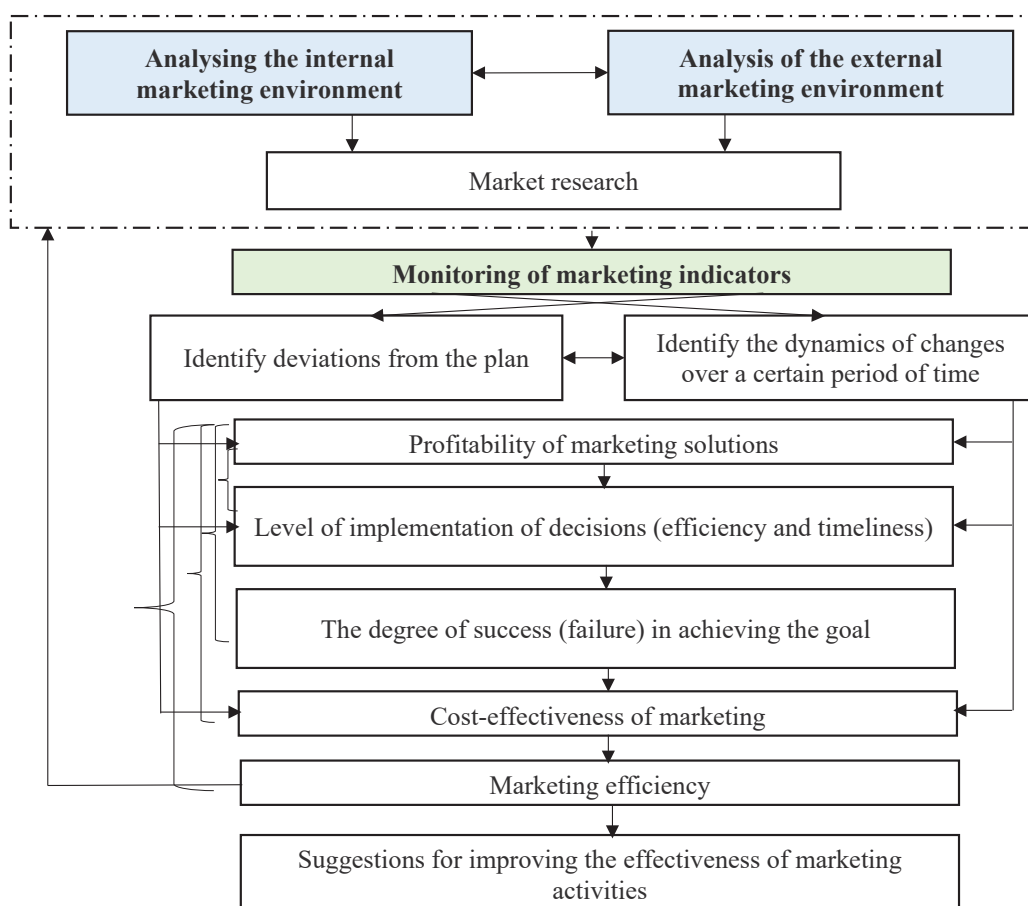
Analysing the internal marketing environment

Analysis of the external marketing environment

Market research

Monitoring of marketing indicators

Identify deviations from the plan

Identify the dynamics of changes over a certain period of time

Profitability of marketing solutions

Level of implementation of decisions (efficiency and timeliness)

The degree of success (failure) in achieving the goal

Cost-effectiveness of marketing

Marketing efficiency

Suggestions for improving the effectiveness of marketing activities